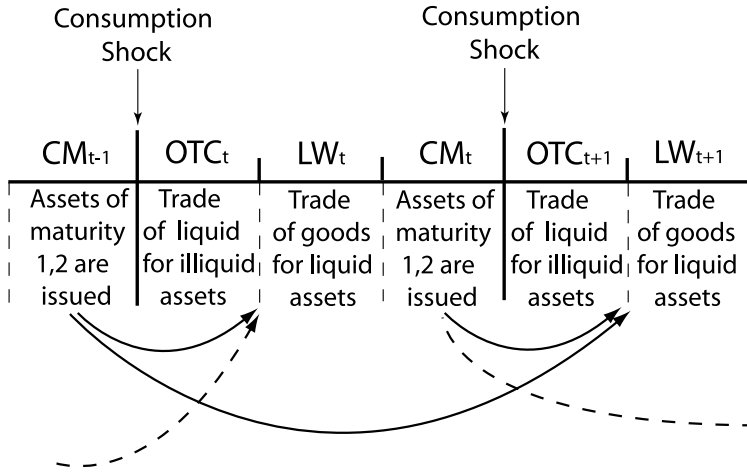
Consumption Shock

Consumption Shock

$CM_{t-1}$

$OTC_t$

$LW_t$

$CM_t$

$OTC_{t+1}$

$LW_{t+1}$

Assets of maturity 1,2 are issued

Trade of liquid for illiquid assets

Trade of goods for liquid assets

Assets of maturity 1,2 are issued

Trade of liquid for illiquid assets

Trade of goods for liquid assets